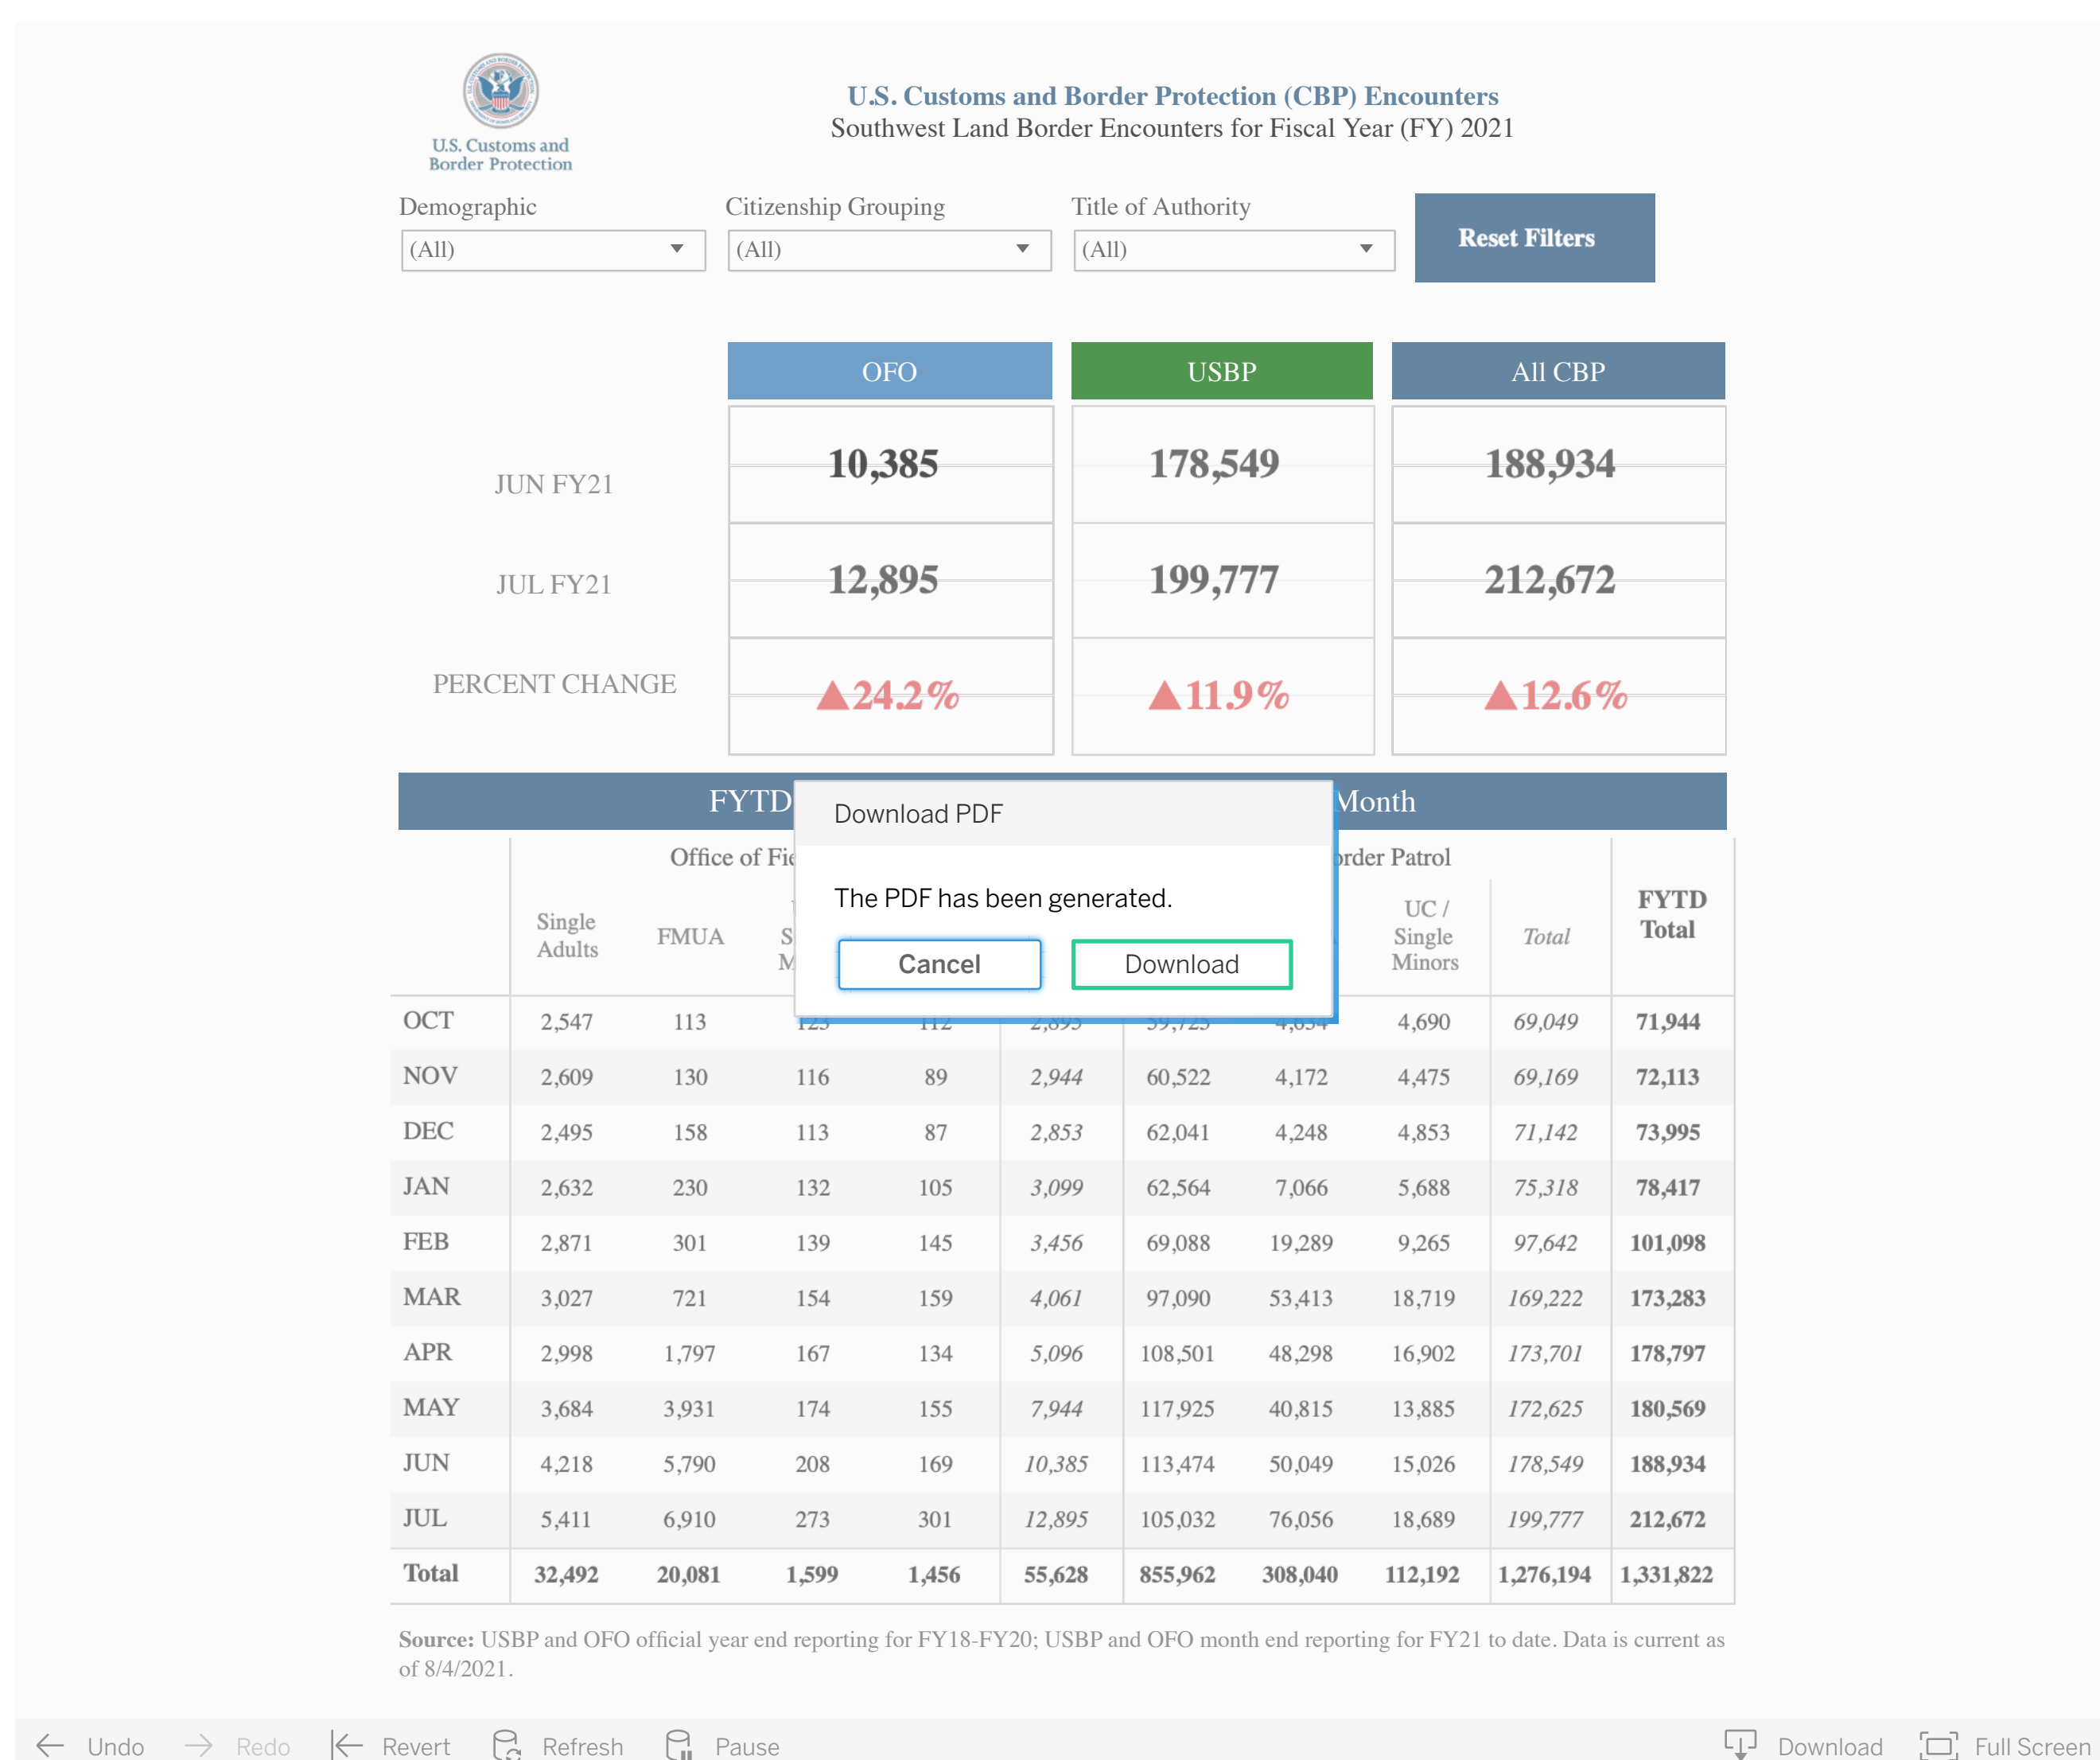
U.S. Customs and Border Protection

U.S. Customs and Border Protection (CBP) Encounters
Southwest Land Border Encounters for Fiscal Year (FY) 2021

Demographic
(All)

Citizenship Grouping
(All)

Title of Authority
(All)

Reset Filters

| | OFO | USBP | All CBP |
|---|---|---|---|
| JUN FY21 | 10,385 | 178,549 | 188,934 |
| JUL FY21 | 12,895 | 199,777 | 212,672 |
| PERCENT CHANGE | ▲24.2% | ▲11.9% | ▲12.6% |

FYTD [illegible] Month

Download PDF

The PDF has been generated.

Cancel
Download

Office of Fie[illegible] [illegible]rder Patrol

| | Single Adults | FMUA | S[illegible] M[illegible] | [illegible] | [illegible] | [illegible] | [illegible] | UC / Single Minors | Total | FYTD Total |
|---|---|---|---|---|---|---|---|---|---|---|
| OCT | 2,547 | 113 | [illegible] | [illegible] | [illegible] | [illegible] | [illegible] | 4,690 | 69,049 | 71,944 |
| NOV | 2,609 | 130 | 116 | 89 | 2,944 | 60,522 | 4,172 | 4,475 | 69,169 | 72,113 |
| DEC | 2,495 | 158 | 113 | 87 | 2,853 | 62,041 | 4,248 | 4,853 | 71,142 | 73,995 |
| JAN | 2,632 | 230 | 132 | 105 | 3,099 | 62,564 | 7,066 | 5,688 | 75,318 | 78,417 |
| FEB | 2,871 | 301 | 139 | 145 | 3,456 | 69,088 | 19,289 | 9,265 | 97,642 | 101,098 |
| MAR | 3,027 | 721 | 154 | 159 | 4,061 | 97,090 | 53,413 | 18,719 | 169,222 | 173,283 |
| APR | 2,998 | 1,797 | 167 | 134 | 5,096 | 108,501 | 48,298 | 16,902 | 173,701 | 178,797 |
| MAY | 3,684 | 3,931 | 174 | 155 | 7,944 | 117,925 | 40,815 | 13,885 | 172,625 | 180,569 |
| JUN | 4,218 | 5,790 | 208 | 169 | 10,385 | 113,474 | 50,049 | 15,026 | 178,549 | 188,934 |
| JUL | 5,411 | 6,910 | 273 | 301 | 12,895 | 105,032 | 76,056 | 18,689 | 199,777 | 212,672 |
| Total | 32,492 | 20,081 | 1,599 | 1,456 | 55,628 | 855,962 | 308,040 | 112,192 | 1,276,194 | 1,331,822 |

Source: USBP and OFO official year end reporting for FY18-FY20; USBP and OFO month end reporting for FY21 to date. Data is current as of 8/4/2021.

Undo Redo Revert Refresh Pause Download Full Screen